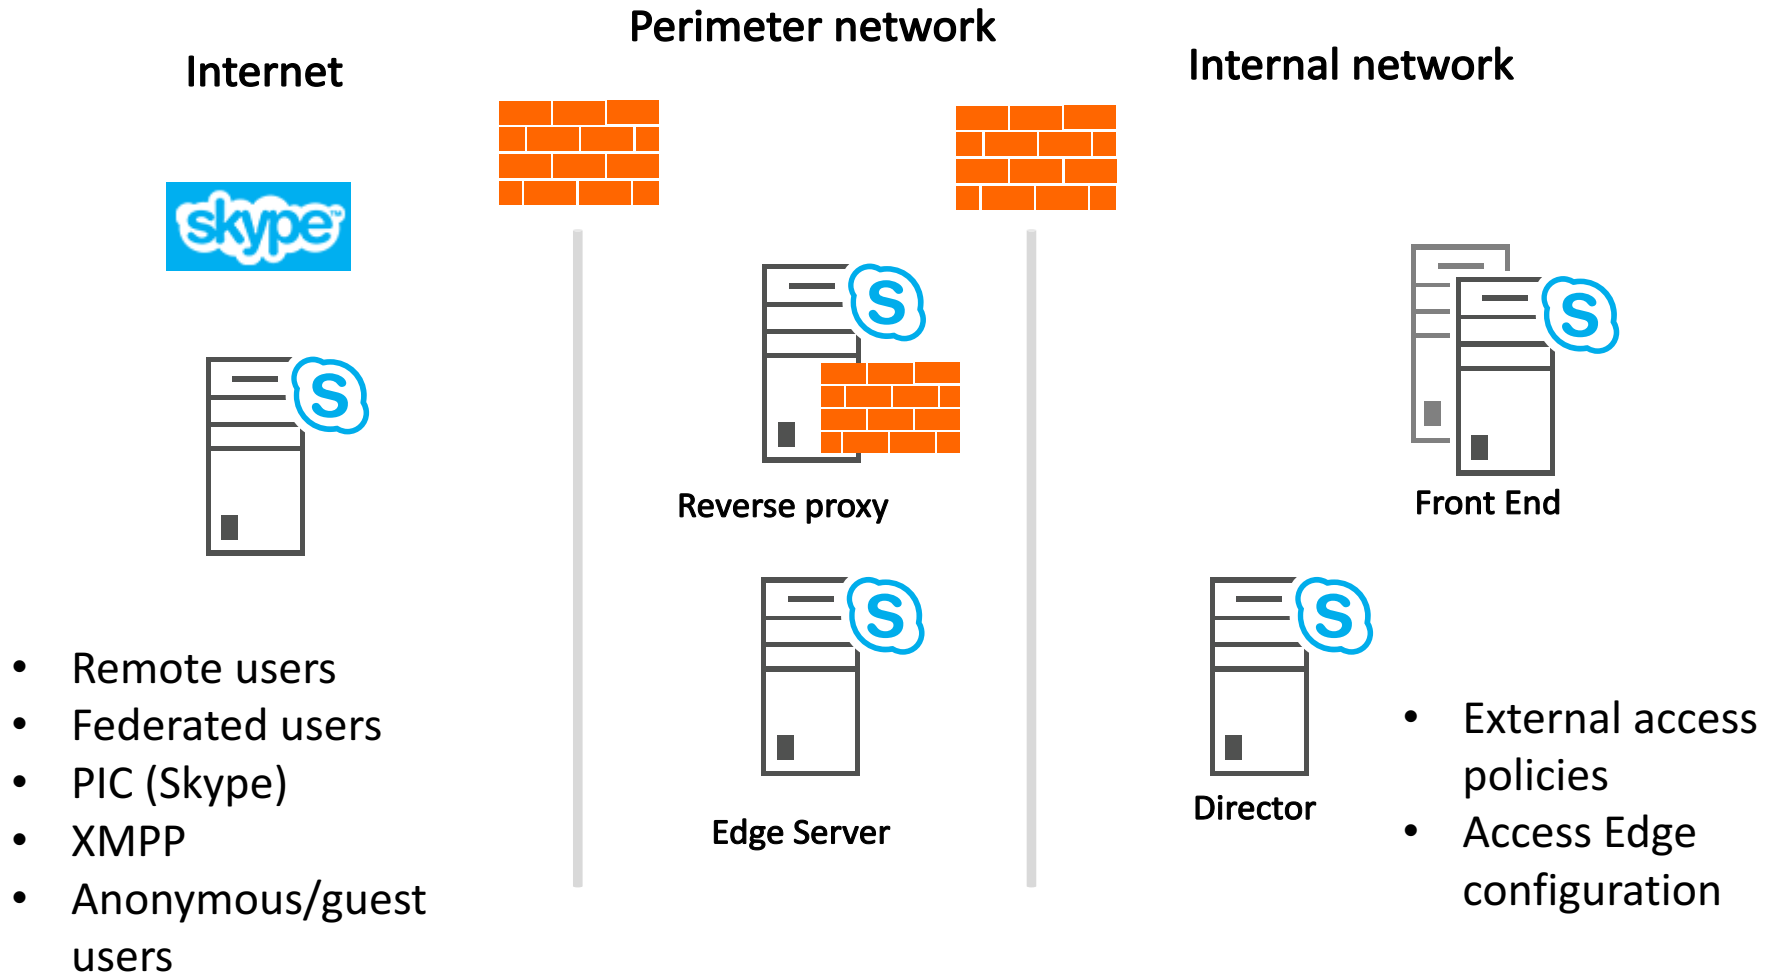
Perimeter network

Internet

Internal network

skype

S

S

Reverse proxy

S

Front End

S

Edge Server

S

Director

- Remote users
- Federated users
- PIC (Skype)
- XMPP
- Anonymous/guest users

- External access policies
- Access Edge configuration